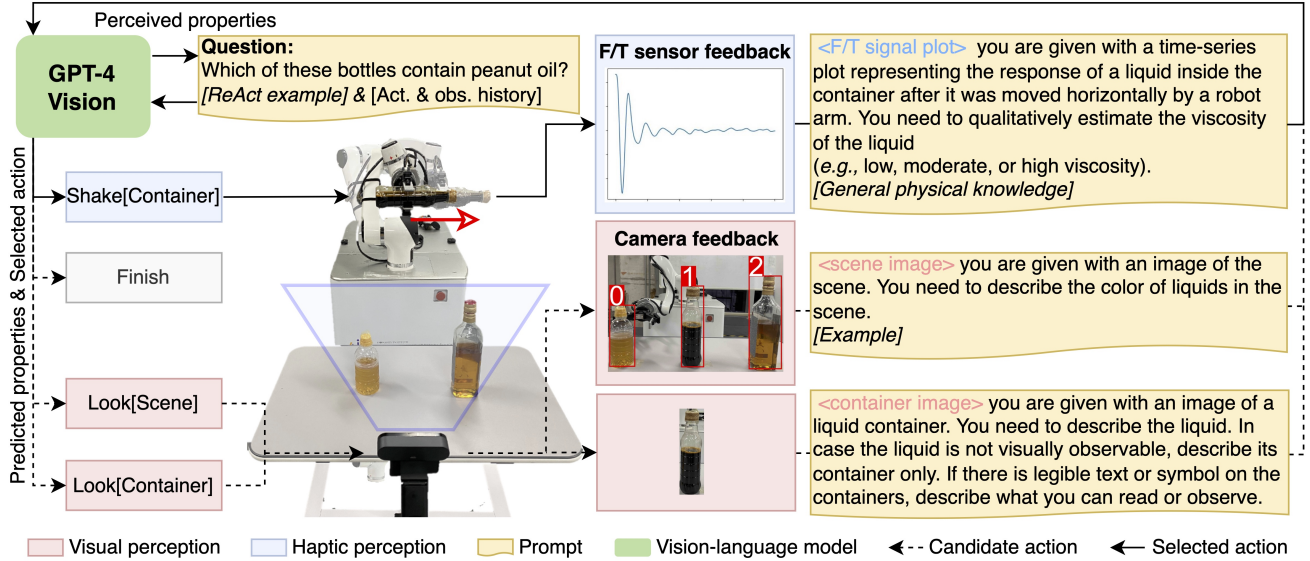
Perceived properties

GPT-4 Vision

Question:
Which of these bottles contain peanut oil?
*[ReAct example]* & [Act. & obs. history]

Predicted properties & Selected action

Shake[Container]

Finish

Look[Scene]

Look[Container]

F/T sensor feedback

<F/T signal plot> you are given with a time-series plot representing the response of a liquid inside the container after it was moved horizontally by a robot arm. You need to qualitatively estimate the viscosity of the liquid
(*e.g.,* low, moderate, or high viscosity).
*[General physical knowledge]*

Camera feedback

0 1 2

<scene image> you are given with an image of the scene. You need to describe the color of liquids in the scene.
*[Example]*

<container image> you are given with an image of a liquid container. You need to describe the liquid. In case the liquid is not visually observable, describe its container only. If there is legible text or symbol on the containers, describe what you can read or observe.

Visual perception Haptic perception Prompt Vision-language model Candidate action Selected action